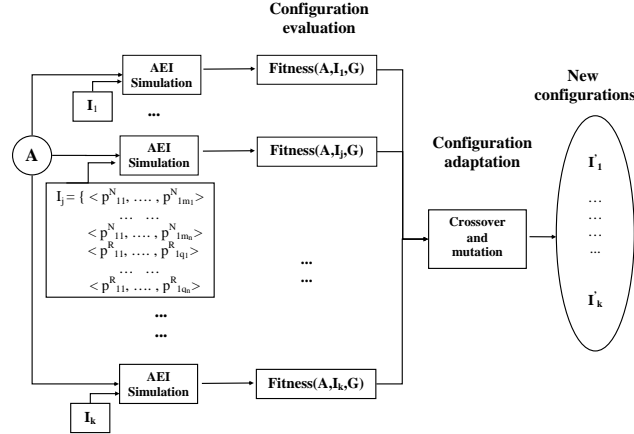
Configuration evaluation

New configurations

AEI Simulation

$I_1$

...

A

AEI Simulation

$I_j = \{ < p^N_{11}, \ldots, p^N_{1m_1} >$
... ...
$< p^N_{11}, \ldots, p^N_{1m_n} >$
$< p^R_{11}, \ldots, p^R_{1q_1} >$
... ...
$< p^R_{11}, \ldots, p^R_{1q_n} >$

...
...

AEI Simulation

$I_k$

Fitness(A,$I_1$,G)

Fitness(A,$I_j$,G)

...
...

Fitness(A,$I_k$,G)

Configuration adaptation

Crossover and mutation

$I'_1$
...
...
...
...
$I'_k$